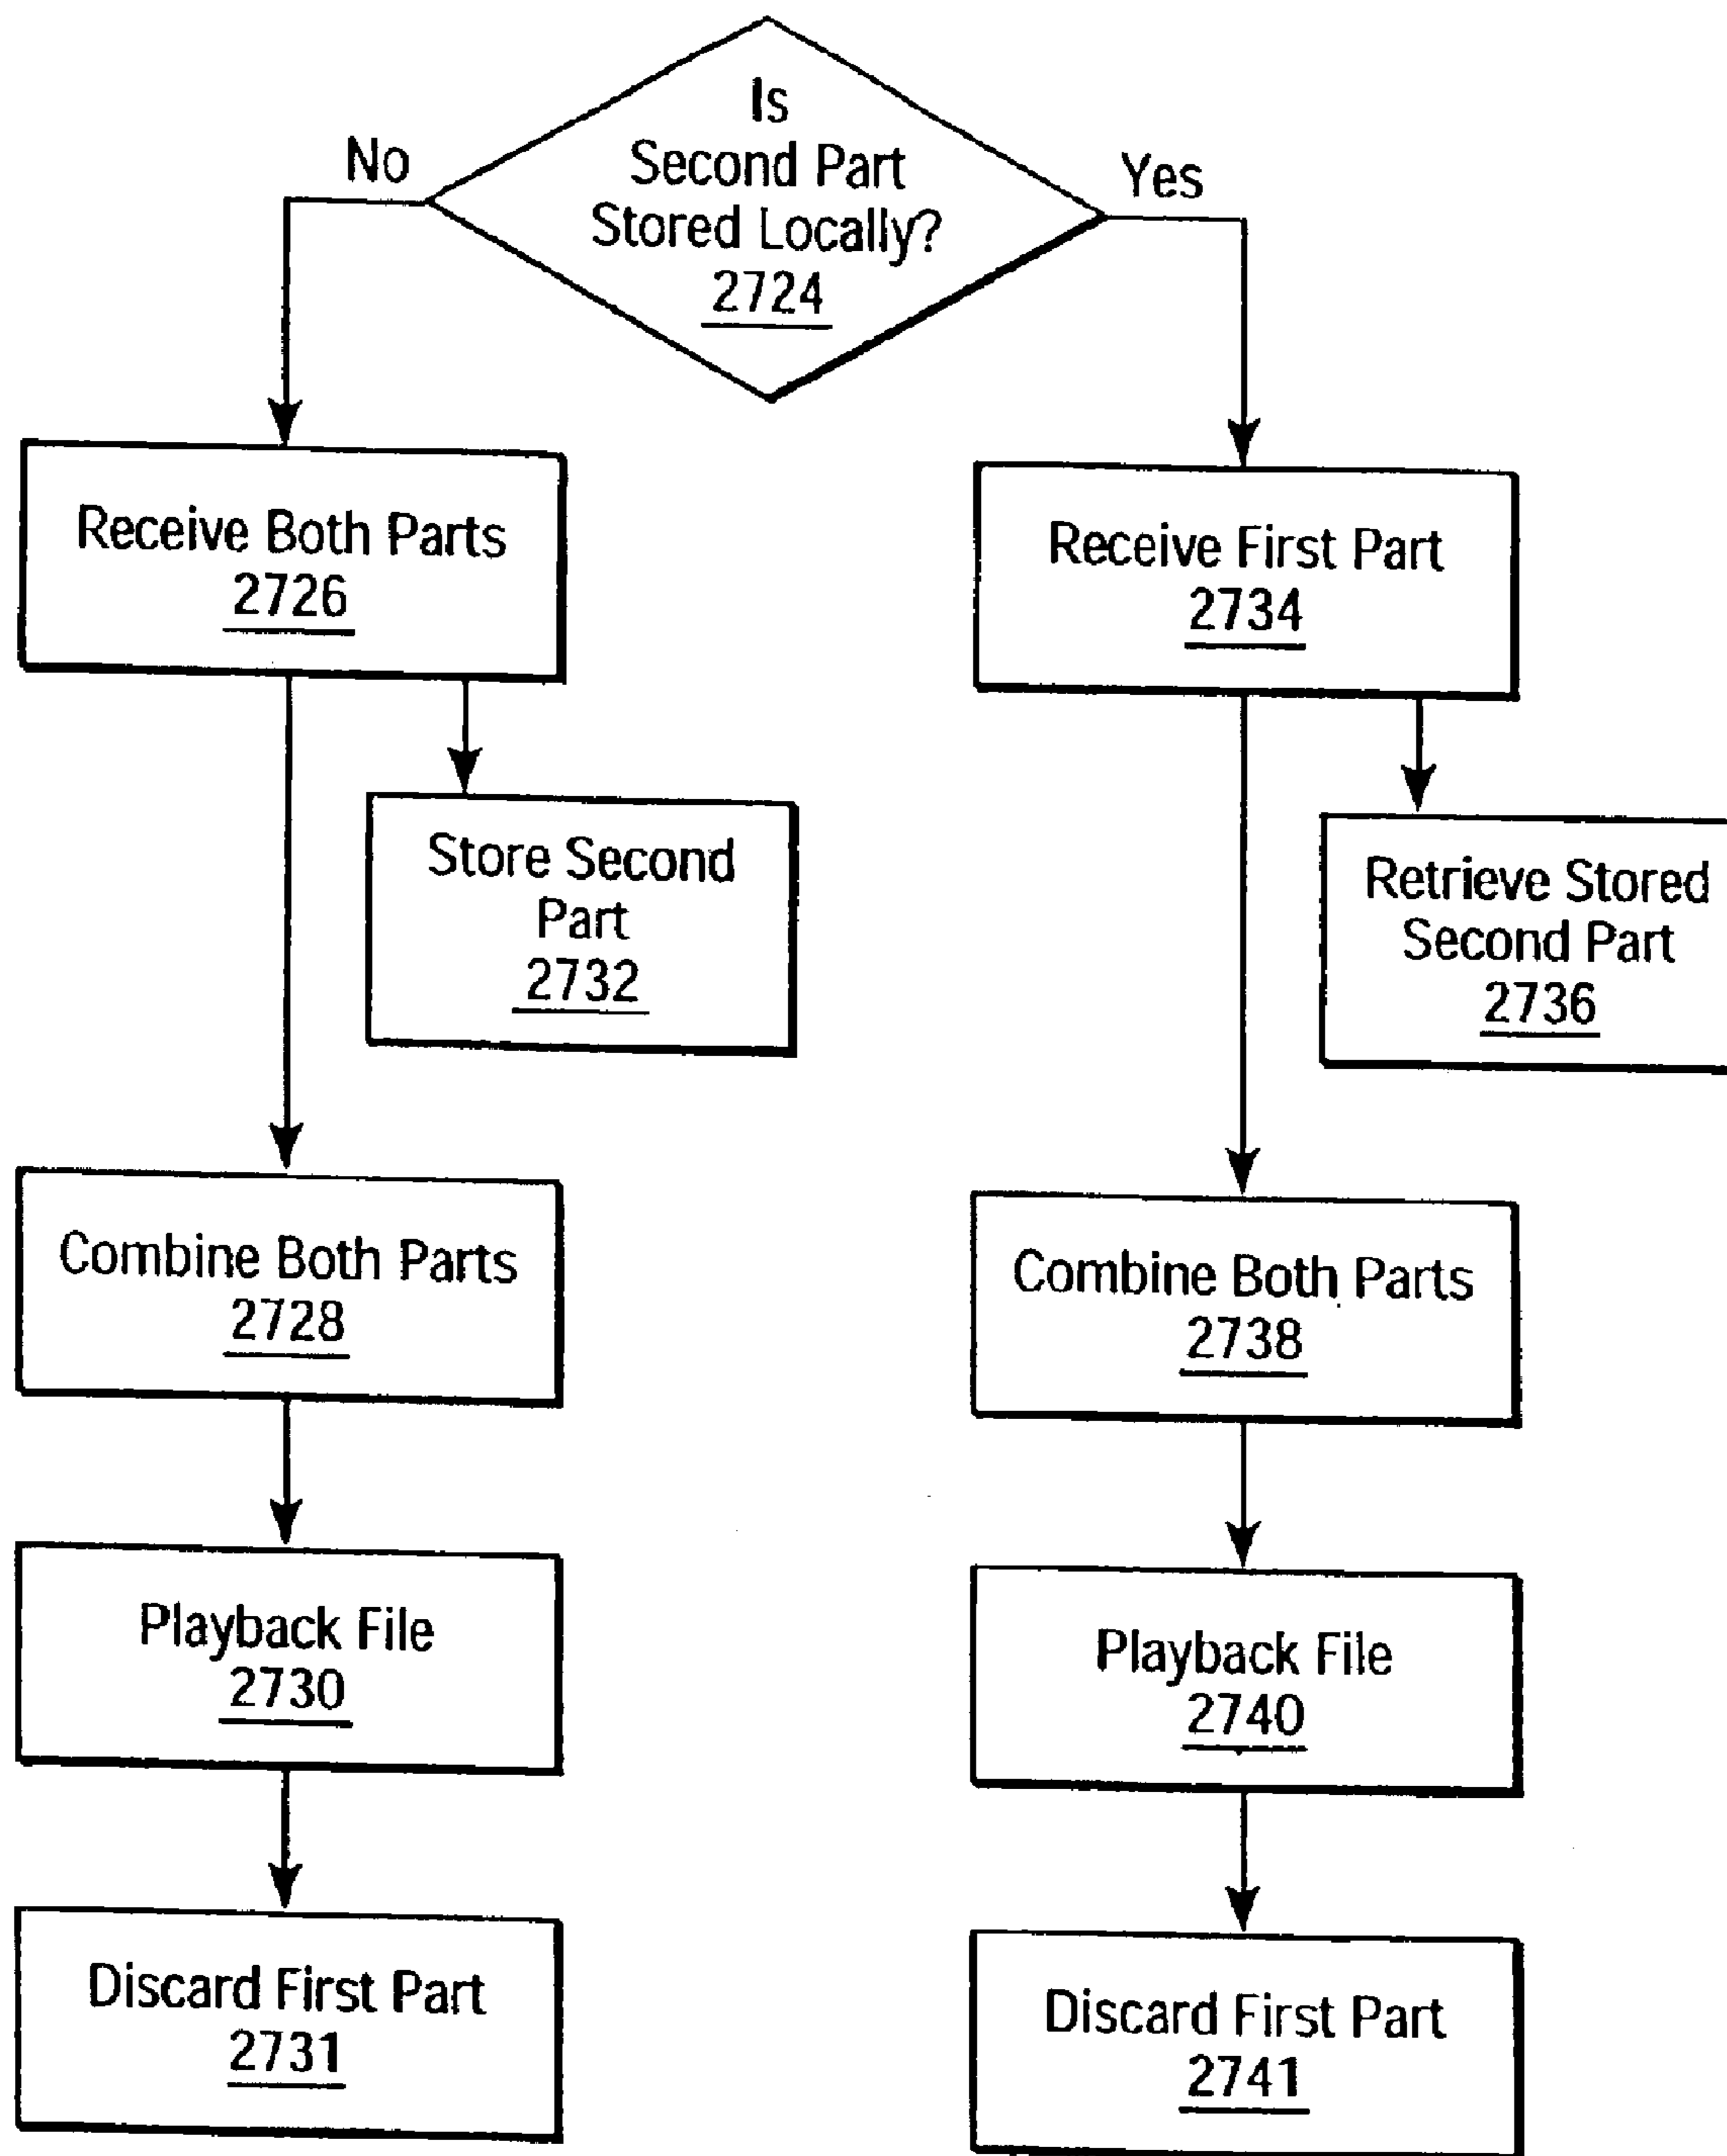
Is Second Part Stored Locally? 2724

No

Yes

Receive Both Parts 2726

Store Second Part 2732

Combine Both Parts 2728

Playback File 2730

Discard First Part 2731

Receive First Part 2734

Retrieve Stored Second Part 2736

Combine Both Parts 2738

Playback File 2740

Discard First Part 2741